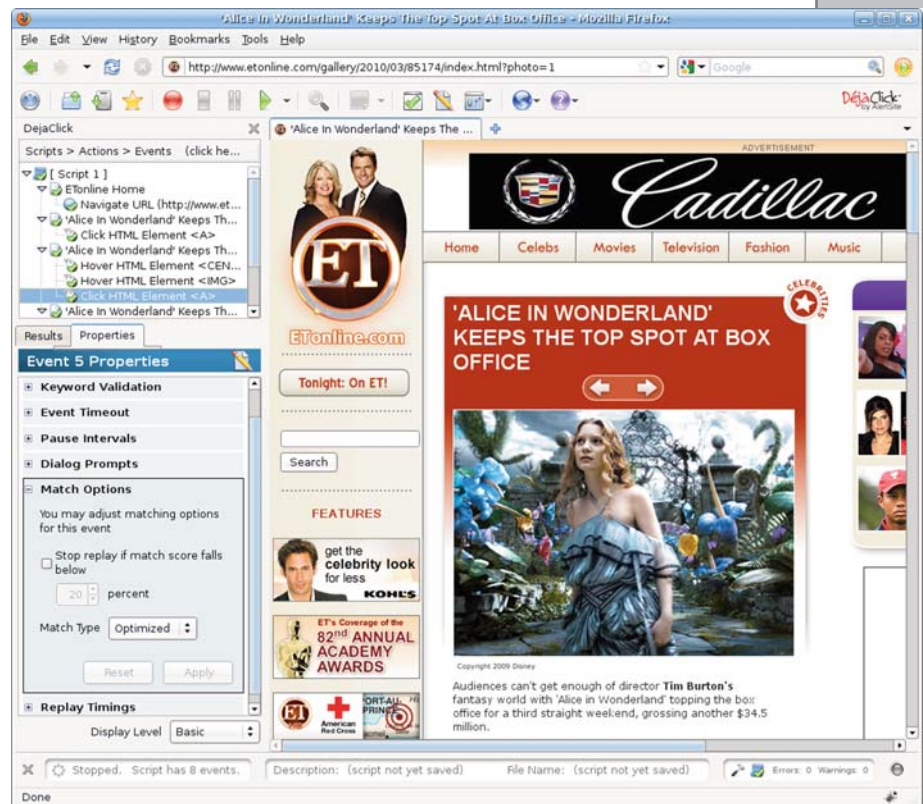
'Alice In Wonderland' Keeps The Top Spot At Box Office - Mozilla Firefox

File Edit View History Bookmarks Tools Help

http://www.etonline.com/gallery/2010/03/85174/index.html?photo=1

Google

DejaClick by AlertSite

DejaClick

Scripts > Actions > Events (click he...

[ Script 1 ]
ETonline Home
Navigate URL (http://www.et...
'Alice In Wonderland' Keeps Th...
Click HTML Element <A>
'Alice In Wonderland' Keeps Th...
Hover HTML Element <CEN...
Hover HTML Element <IMG>
Click HTML Element <A>
'Alice In Wonderland' Keeps Th...

Results Properties

Event 5 Properties

Keyword Validation
Event Timeout
Pause Intervals
Dialog Prompts
Match Options

You may adjust matching options for this event

Stop replay if match score falls below

20 percent

Match Type Optimized

Reset Apply

Replay Timings

Display Level Basic

'Alice In Wonderland' Keeps The ...

ET

ETonline.com

Tonight: On ET!

Search

FEATURES

get the celebrity look for less

KOHL'S

ET's Coverage of the 82nd ANNUAL ACADEMY AWARDS

American Red Cross

ADVERTISEMENT

Cadillac

Home Celebs Movies Television Fashion Music

CELEBRITIES

'ALICE IN WONDERLAND' KEEPS THE TOP SPOT AT BOX OFFICE

Copyright 2009 Disney

Audiences can't get enough of director Tim Burton's fantasy world with 'Alice in Wonderland' topping the box office for a third straight weekend, grossing another $34.5 million.

Stopped. Script has 8 events.

Description: (script not yet saved)

File Name: (script not yet saved)

Errors: 0 Warnings: 0

Done